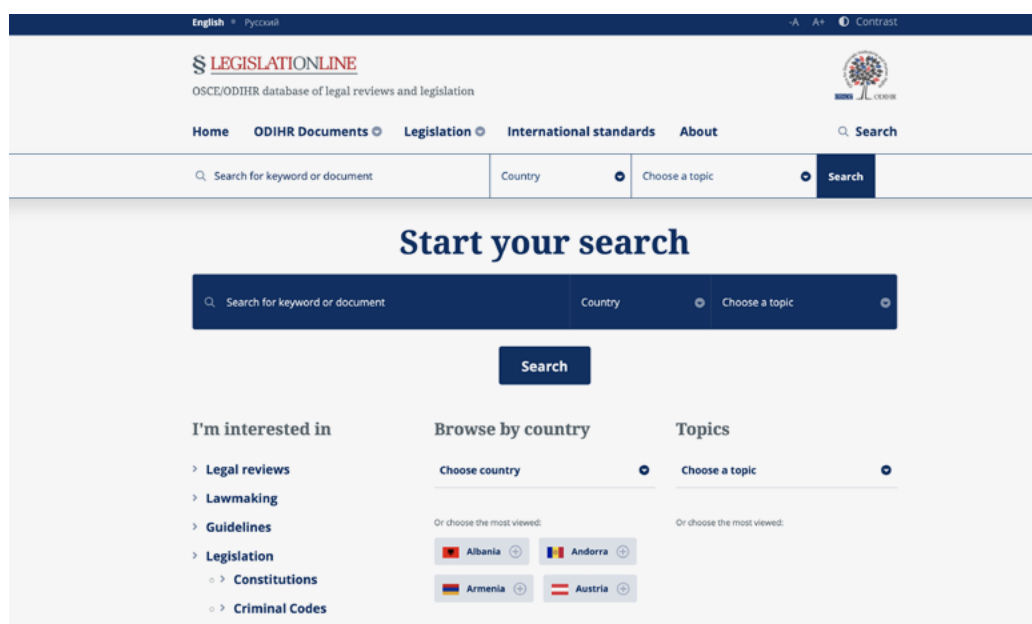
English • Русский

-A A+ Contrast

§ LEGISLATIONLINE

OSCE/ODIHR database of legal reviews and legislation

ODIHR

Home ODIHR Documents Legislation International standards About Search

Search for keyword or document Country Choose a topic Search

Start your search

Search for keyword or document Country Choose a topic

Search

I'm interested in

› Legal reviews

› Lawmaking

› Guidelines

› Legislation

› Constitutions

› Criminal Codes

Browse by country

Choose country

Or choose the most viewed:

Albania

Andorra

Armenia

Austria

Topics

Choose a topic

Or choose the most viewed: